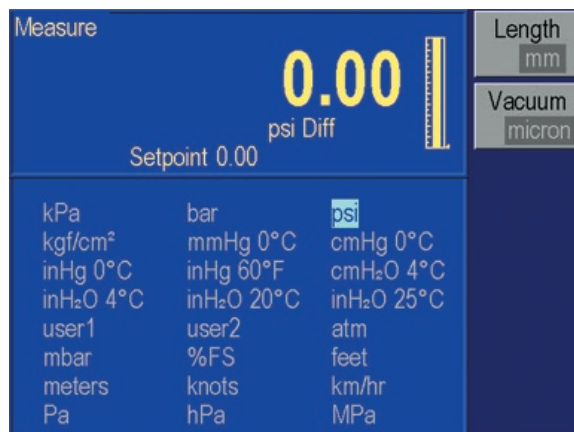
Measure

0.00

psi Diff

Setpoint 0.00

Length
mm

Vacuum
micron

| | | |
|---|---|---|
| kPa | bar | psi |
| kgf/cm² | mmHg 0°C | cmHg 0°C |
| inHg 0°C | inHg 60°F | cmH₂O 4°C |
| inH₂O 4°C | inH₂O 20°C | inH₂O 25°C |
| user1 | user2 | atm |
| mbar | %FS | feet |
| meters | knots | km/hr |
| Pa | hPa | MPa |